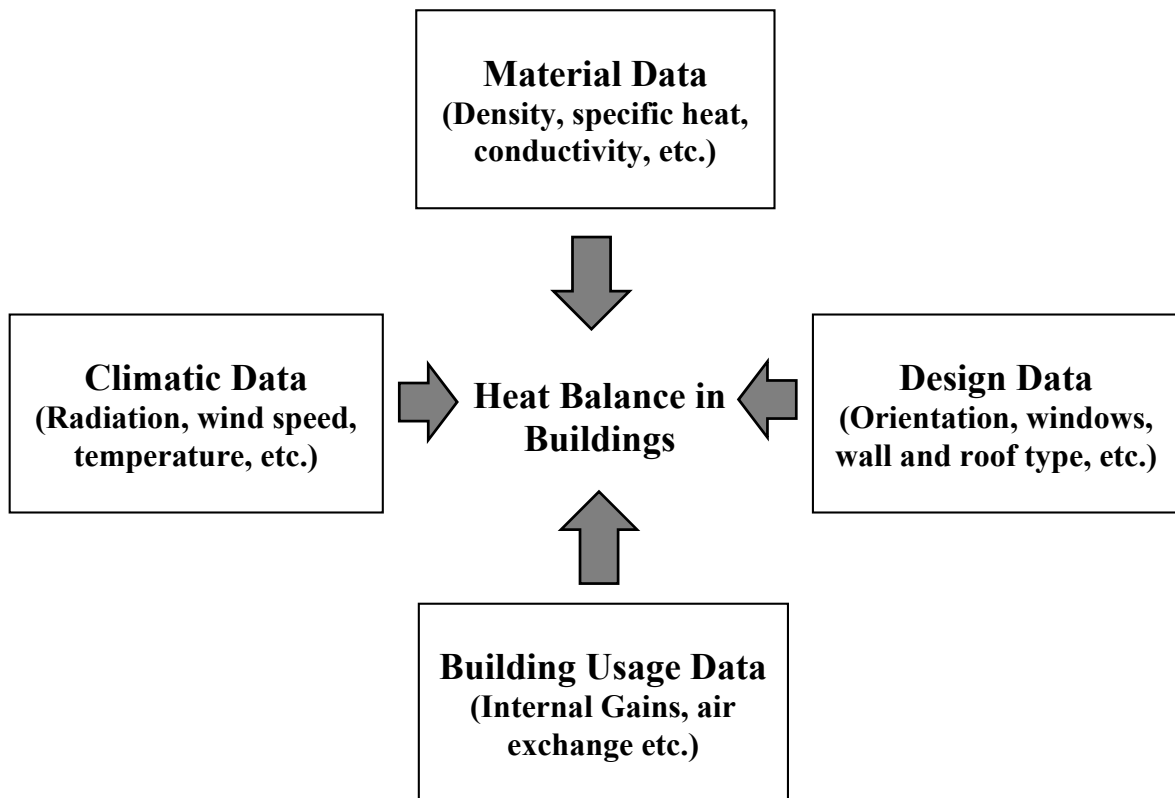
Material Data
(Density, specific heat, conductivity, etc.)

Climatic Data
(Radiation, wind speed, temperature, etc.)

Heat Balance in Buildings

Design Data
(Orientation, windows, wall and roof type, etc.)

Building Usage Data
(Internal Gains, air exchange etc.)